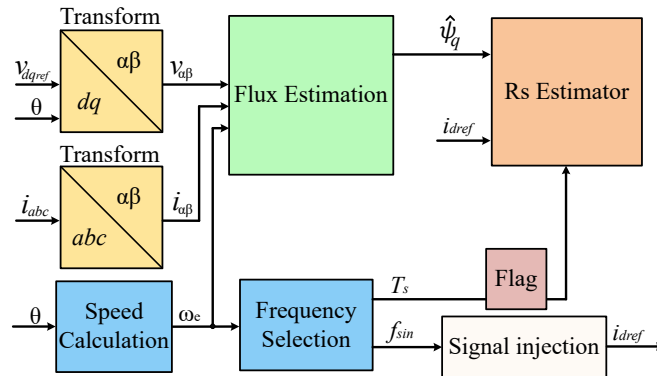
Transform

$v_{dqref}$

θ

αβ

dq

$v_{\alpha\beta}$

Flux Estimation

$\hat{\psi}_q$

Rs Estimator

$i_{dref}$

Transform

$i_{abc}$

αβ

abc

$i_{\alpha\beta}$

θ

Speed Calculation

ωe

Frequency Selection

$T_s$

Flag

$f_{sin}$

Signal injection

$i_{dref}$